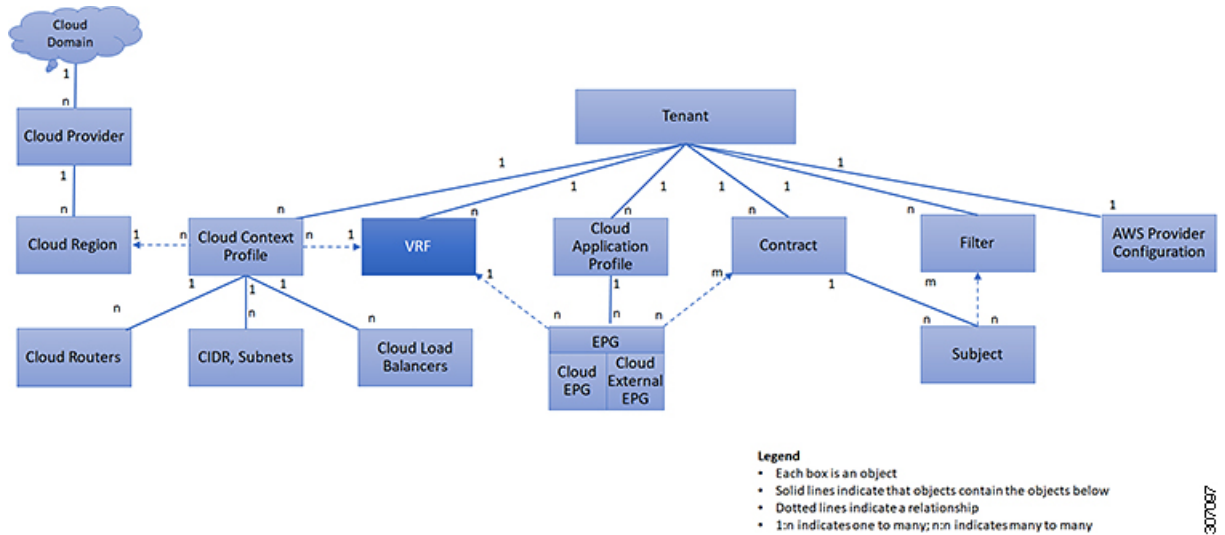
Cloud Domain
1
n
Cloud Provider
1
n
Cloud Region
1
n
Cloud Context Profile
n
1
VRF
Tenant
1
n
1
n
1
n
1
n
1
n
1
1
Cloud Application Profile
Contract
Filter
AWS Provider Configuration
1
1
1
n
n
n
Cloud Routers
CIDR, Subnets
Cloud Load Balancers
1
1
n
n
m
EPG
Cloud EPG
Cloud External EPG
1
m
n
n
Subject

Legend
• Each box is an object
• Solid lines indicate that objects contain the objects below
• Dotted lines indicate a relationship
• 1:n indicates one to many; n:n indicates many to many

307097